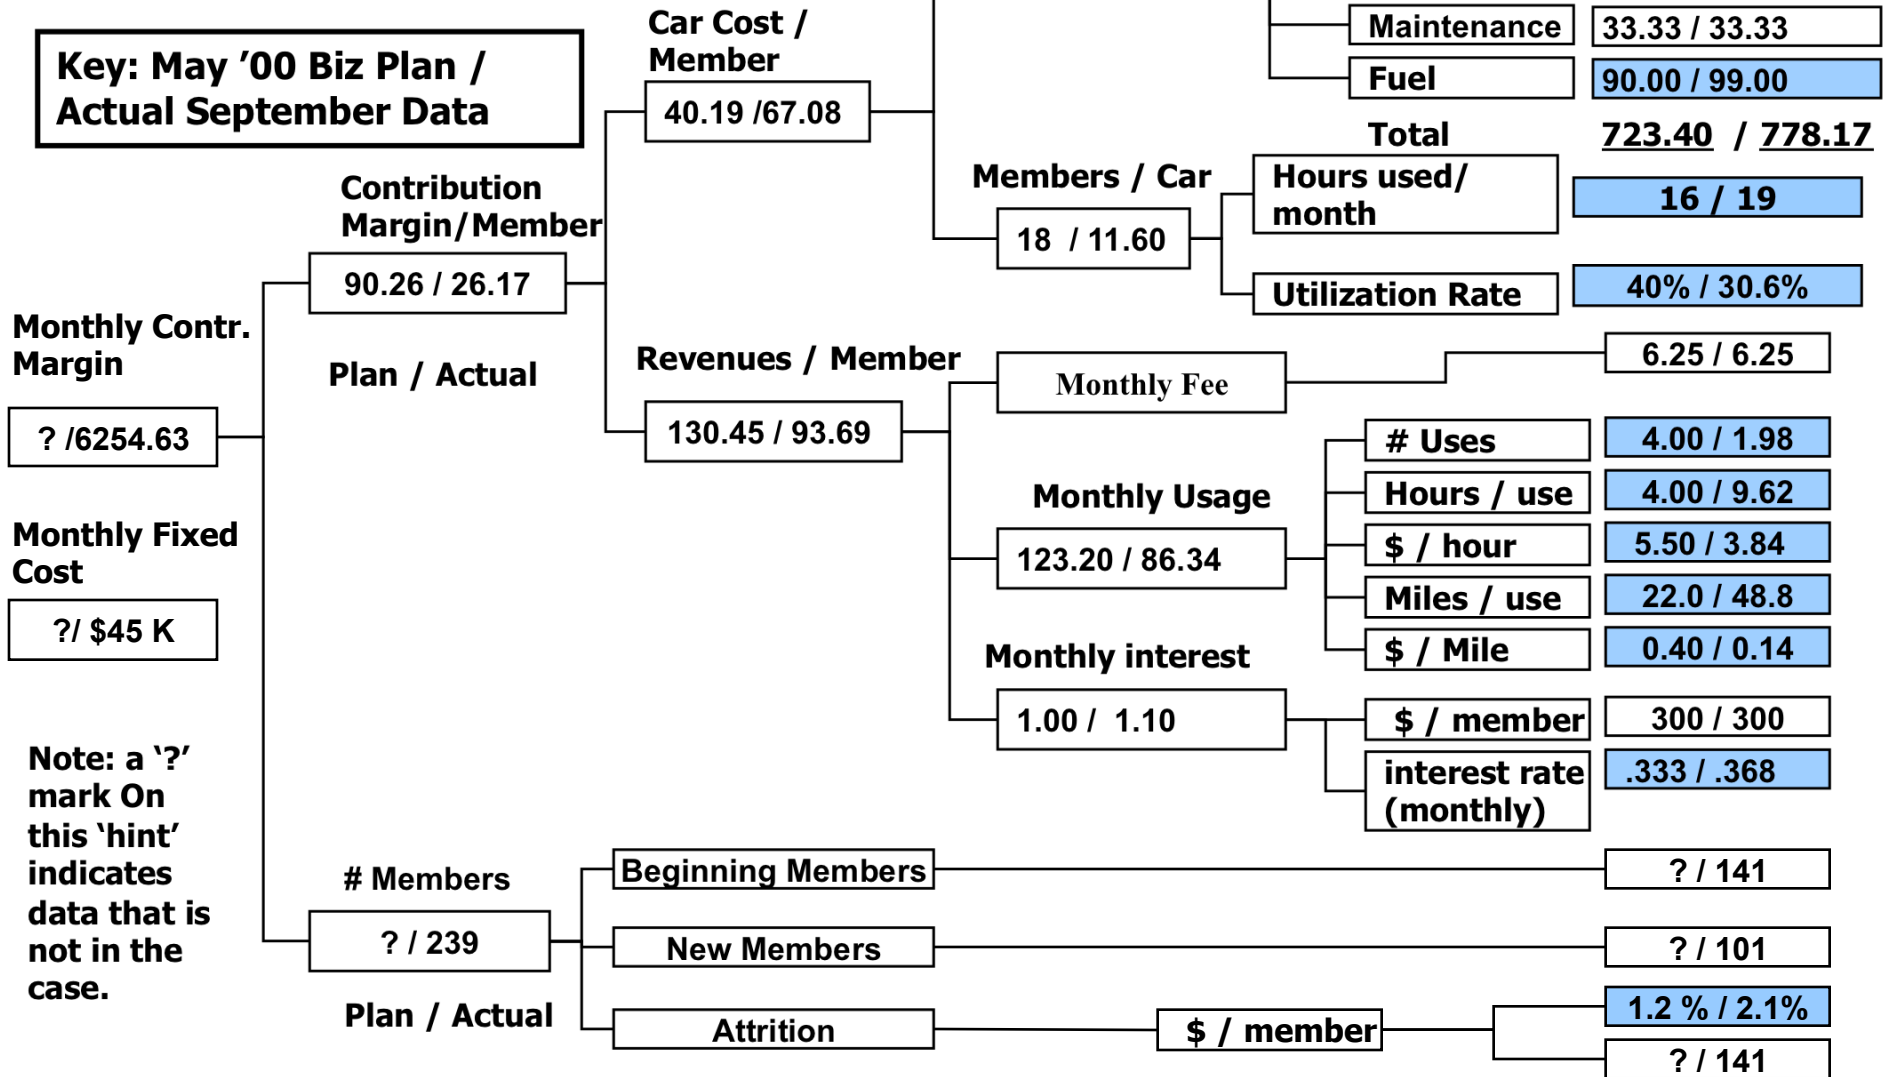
Key: May '00 Biz Plan / Actual September Data

Car Cost / Member

40.19 /67.08

Maintenance

33.33 / 33.33

Fuel

90.00 / 99.00

Total

723.40 / 778.17

Members / Car

18 / 11.60

Hours used/ month

16 / 19

Utilization Rate

40% / 30.6%

Contribution Margin/Member

90.26 / 26.17

Monthly Contr. Margin

? /6254.63

Plan / Actual

Revenues / Member

130.45 / 93.69

Monthly Fee

6.25 / 6.25

# Uses

4.00 / 1.98

Hours / use

4.00 / 9.62

Monthly Usage

123.20 / 86.34

$ / hour

5.50 / 3.84

Miles / use

22.0 / 48.8

$ / Mile

0.40 / 0.14

Monthly interest

1.00 / 1.10

$ / member

300 / 300

interest rate (monthly)

.333 / .368

Monthly Fixed Cost

?/ $45 K

Note: a '?' mark On this 'hint' indicates data that is not in the case.

# Members

? / 239

Plan / Actual

Beginning Members

? / 141

New Members

? / 101

Attrition

$ / member

1.2 % / 2.1%

? / 141